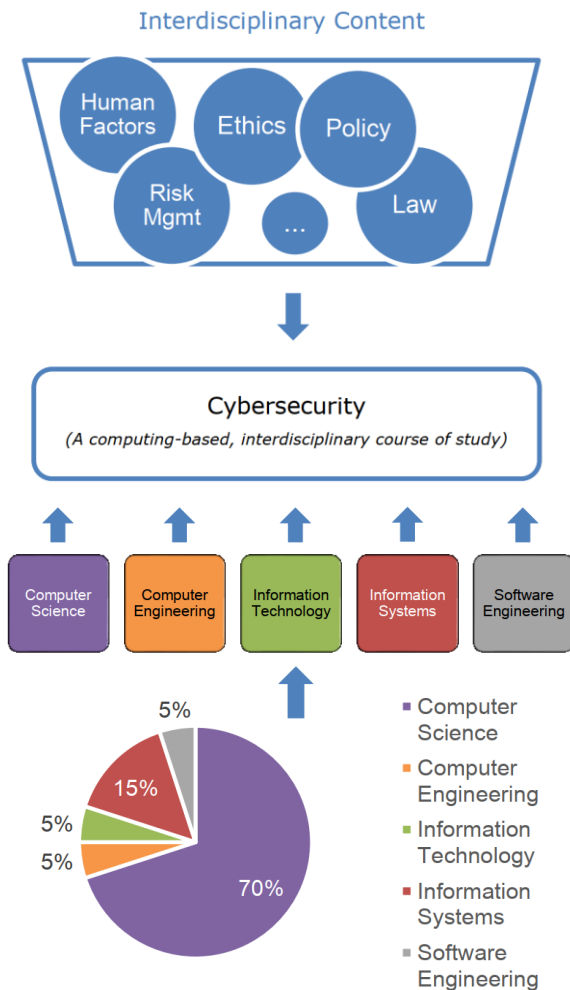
Interdisciplinary Content

Human Factors

Ethics

Policy

Risk Mgmt

...

Law

Cybersecurity

(A computing-based, interdisciplinary course of study)

Computer Science

Computer Engineering

Information Technology

Information Systems

Software Engineering

5%

15%

5%

5%

70%

Computer Science

Computer Engineering

Information Technology

Information Systems

Software Engineering